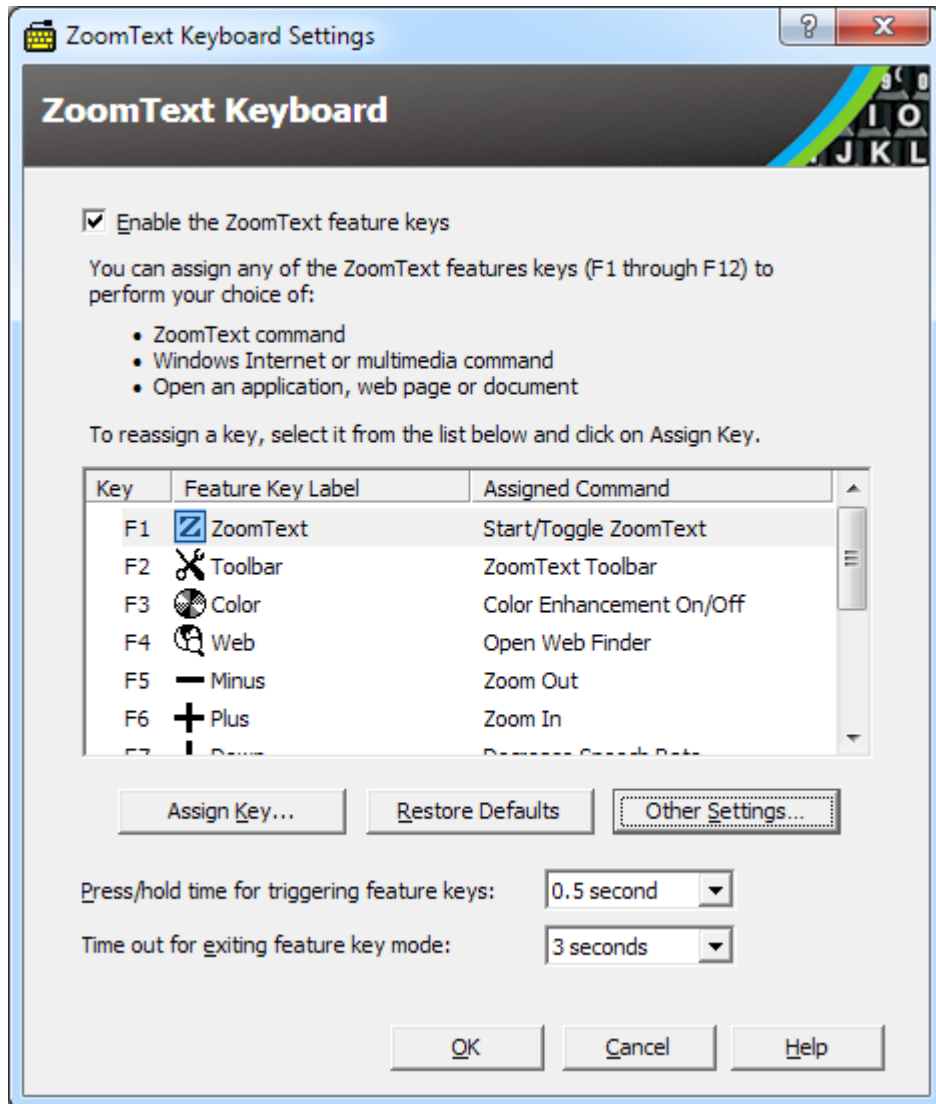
ZoomText Keyboard Settings

?

X

ZoomText Keyboard

9 ( 0
I O
J K L

☑ Enable the ZoomText feature keys

You can assign any of the ZoomText features keys (F1 through F12) to perform your choice of:

• ZoomText command
• Windows Internet or multimedia command
• Open an application, web page or document

To reassign a key, select it from the list below and click on Assign Key.

| Key | Feature Key Label | Assigned Command |
|---|---|---|
| F1 | ZoomText | Start/Toggle ZoomText |
| F2 | Toolbar | ZoomText Toolbar |
| F3 | Color | Color Enhancement On/Off |
| F4 | Web | Open Web Finder |
| F5 | Minus | Zoom Out |
| F6 | Plus | Zoom In |
| F7 | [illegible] | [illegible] |

Assign Key...

Restore Defaults

Other Settings...

Press/hold time for triggering feature keys: 0.5 second

Time out for exiting feature key mode: 3 seconds

OK

Cancel

Help